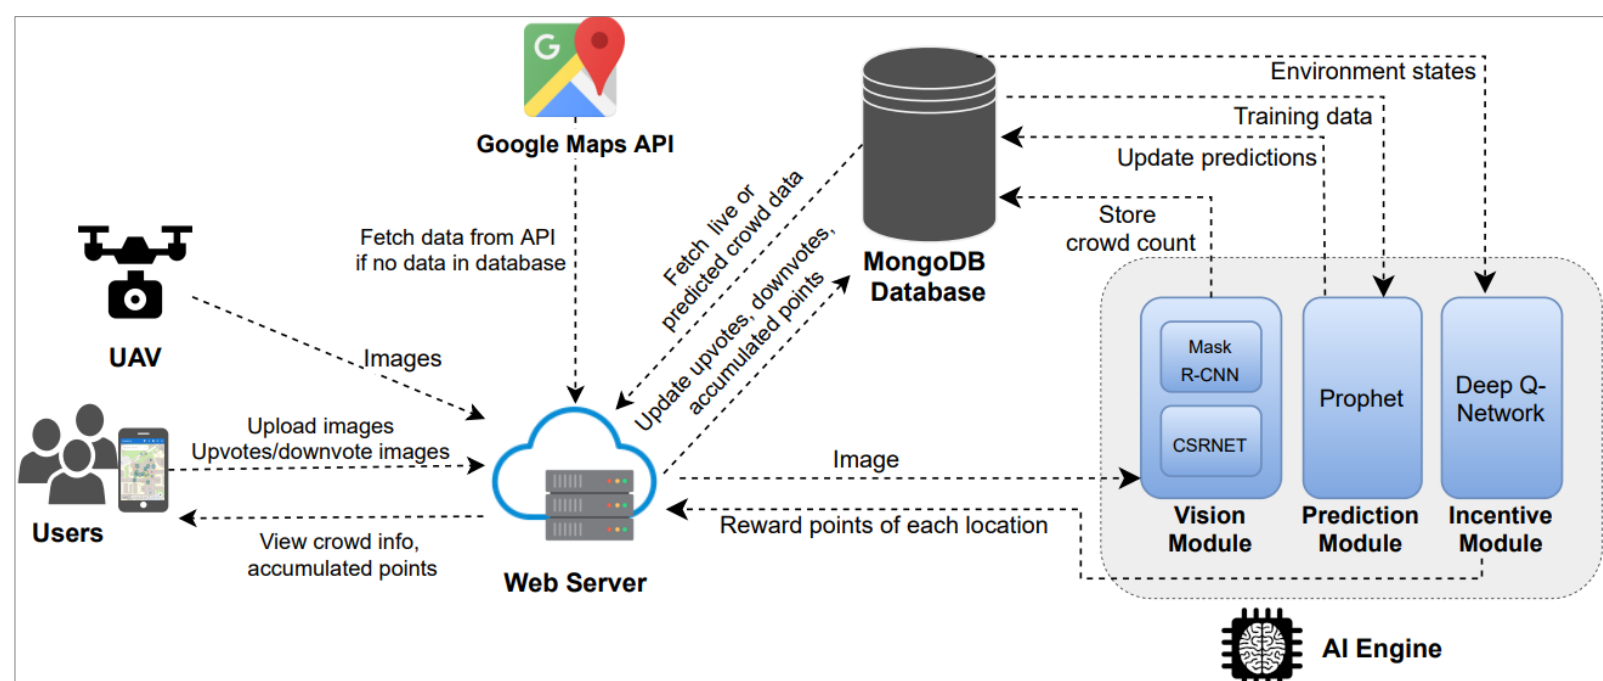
Google Maps API

Environment states

Training data

Update predictions

Store crowd count

MongoDB Database

Fetch data from API if no data in database

Fetch live or predicted crowd data

Update upvotes, downvotes, accumulated points

UAV

Images

Upload images Upvotes/downvote images

Users

View crowd info, accumulated points

Web Server

Image

Reward points of each location

Mask R-CNN

CSRNET

Vision Module

Prophet

Prediction Module

Deep Q-Network

Incentive Module

AI Engine